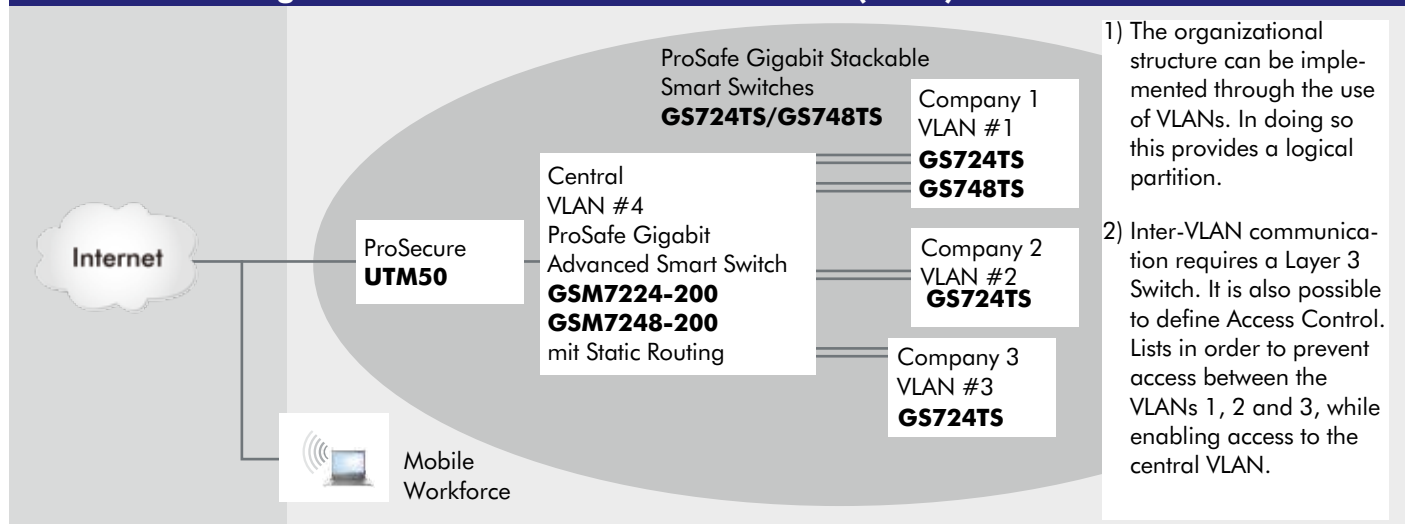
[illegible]

Internet

ProSecure
UTM50

Mobile
Workforce

ProSafe Gigabit Stackable Smart Switches
GS724TS/GS748TS

Central
VLAN #4
ProSafe Gigabit Advanced Smart Switch
GSM7224-200
GSM7248-200
mit Static Routing

Company 1
VLAN #1
GS724TS
GS748TS

Company 2
VLAN #2
GS724TS

Company 3
VLAN #3
GS724TS

1) The organizational structure can be implemented through the use of VLANs. In doing so this provides a logical partition.

2) Inter-VLAN communication requires a Layer 3 Switch. It is also possible to define Access Control. Lists in order to prevent access between the VLANs 1, 2 and 3, while enabling access to the central VLAN.